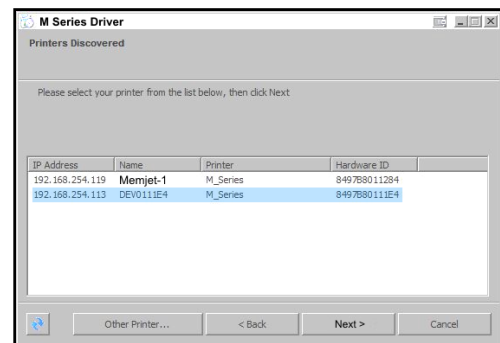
M Series Driver

Printers Discovered

Please select your printer from the list below, then click Next

| IP Address | Name | Printer | Hardware ID |
|---|---|---|---|
| 192.168.254.119 | Memjet-1 | M_Series | 8497B8011284 |
| 192.168.254.113 | DEV0111E4 | M_Series | 8497B80111E4 |

Other Printer... < Back Next > Cancel